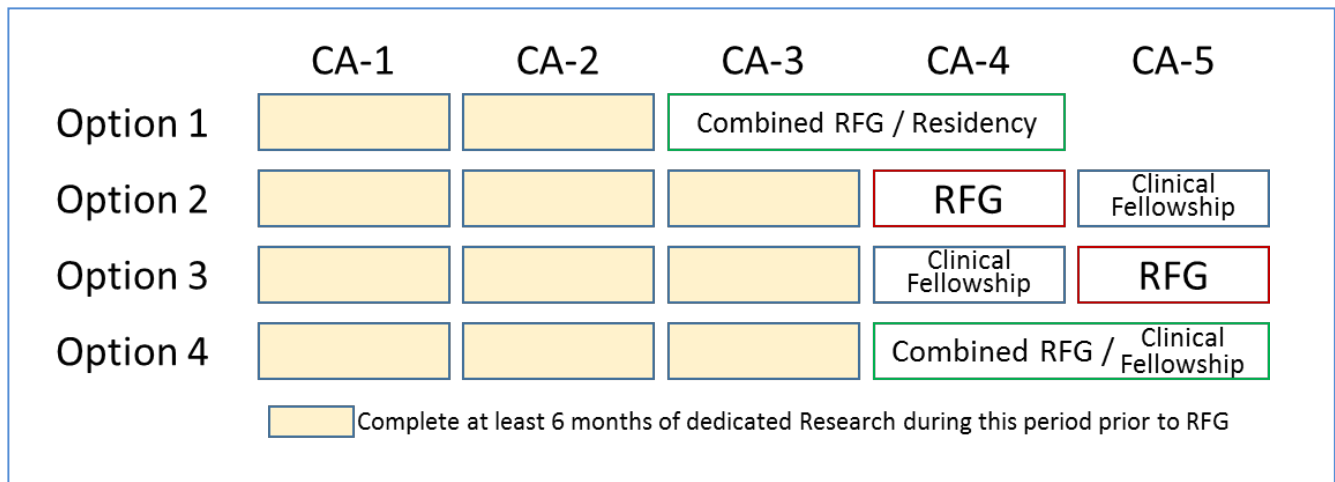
|  | CA-1 | CA-2 | CA-3 | CA-4 | CA-5 |
|---|---|---|---|---|---|
| Option 1 |  |  | Combined RFG / Residency | Combined RFG / Residency |  |
| Option 2 |  |  |  | RFG | Clinical Fellowship |
| Option 3 |  |  |  | Clinical Fellowship | RFG |
| Option 4 |  |  |  | Combined RFG / Clinical Fellowship | Combined RFG / Clinical Fellowship |

Complete at least 6 months of dedicated Research during this period prior to RFG